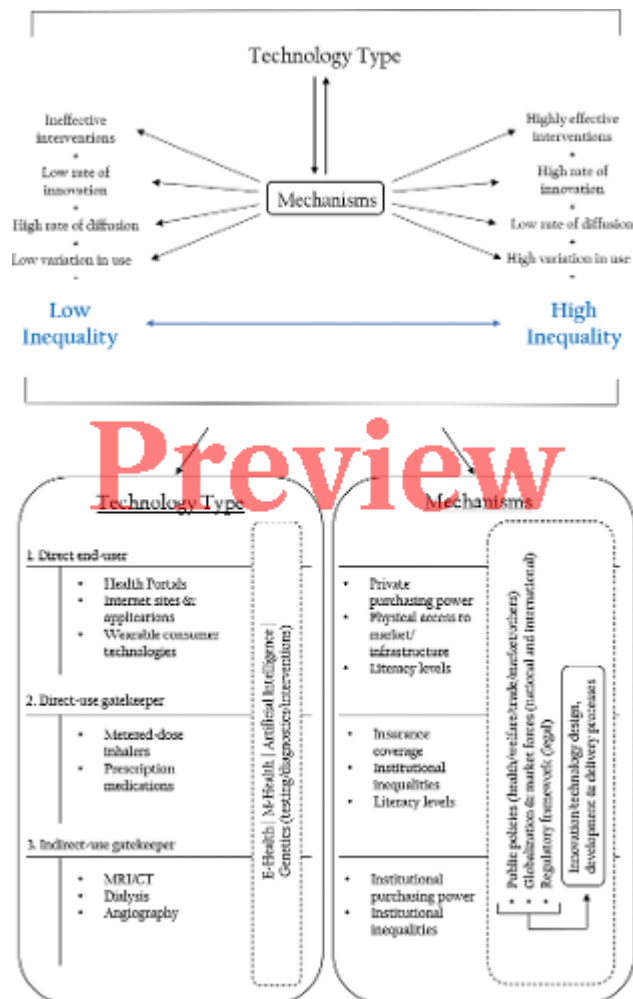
Technology Type

Ineffective interventions
+
Low rate of innovation
+
High rate of diffusion
+
Low variation in use
-

Mechanisms

Highly effective interventions
+
High rate of innovation
+
Low rate of diffusion
+
High variation in use
-

Low Inequality

High Inequality

Preview

Technology Type

1. Direct end-user
• Health Portals
• Internet sites & applications
• Wearable consumer technologies

2. Direct-use gatekeeper
• Metered-dose inhalers
• Prescription medications

3. Indirect-use gatekeeper
• MRI/CT
• Dialysis
• Angiography

E-Health | M-Health | Artificial Intelligence | Genetics (testing/diagnostics/interventions)

Mechanisms

• Private purchasing power
• Physical access to market/ infrastructure
• Literacy levels

• Insurance coverage
• Institutional inequalities
• Literacy levels

• Institutional purchasing power
• Institutional inequalities

• Public policies (health/welfare/trade/market/others)
• Globalization & market forces (national and international)
• Regulatory framework (legal)

Innovation/technology design, development & delivery processes